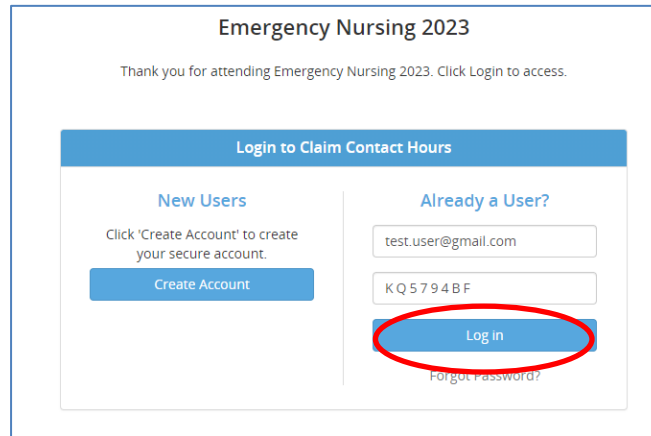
Emergency Nursing 2023

Thank you for attending Emergency Nursing 2023. Click Login to access.

Login to Claim Contact Hours

New Users

Click 'Create Account' to create your secure account.

Create Account

Already a User?

test.user@gmail.com

KQ5794BF

Log in

Forgot Password?